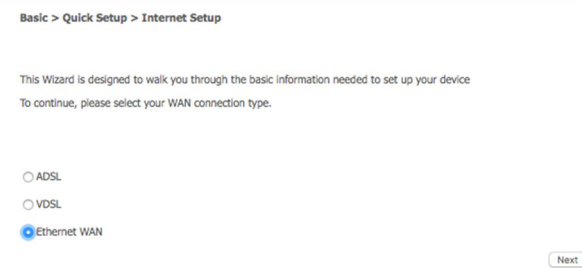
Basic > Quick Setup > Internet Setup

This Wizard is designed to walk you through the basic information needed to set up your device

To continue, please select your WAN connection type.

ADSL

VDSL

Ethernet WAN

Next